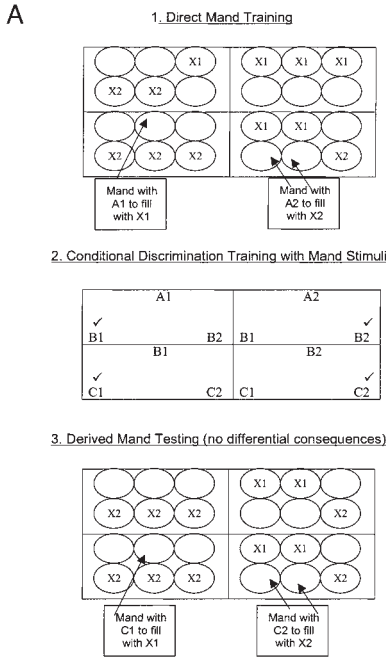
A

1. Direct Mand Training

X1
X2 X2

X1 X1 X1

X2 X2 X2

X1 X1
X2

Mand with A1 to fill with X1

Mand with A2 to fill with X2

2. Conditional Discrimination Training with Mand Stimuli

| A1 | | A2 | |
|---|---|---|---|
| ✓ B1 | B2 | B1 | ✓ B2 |

| B1 | | B2 | |
|---|---|---|---|
| ✓ C1 | C2 | C1 | ✓ C2 |

3. Derived Mand Testing (no differential consequences)

X2 X2 X2

X1 X1
X2

X2 X2 X2

X1 X1
X2

Mand with C1 to fill with X1

Mand with C2 to fill with X2